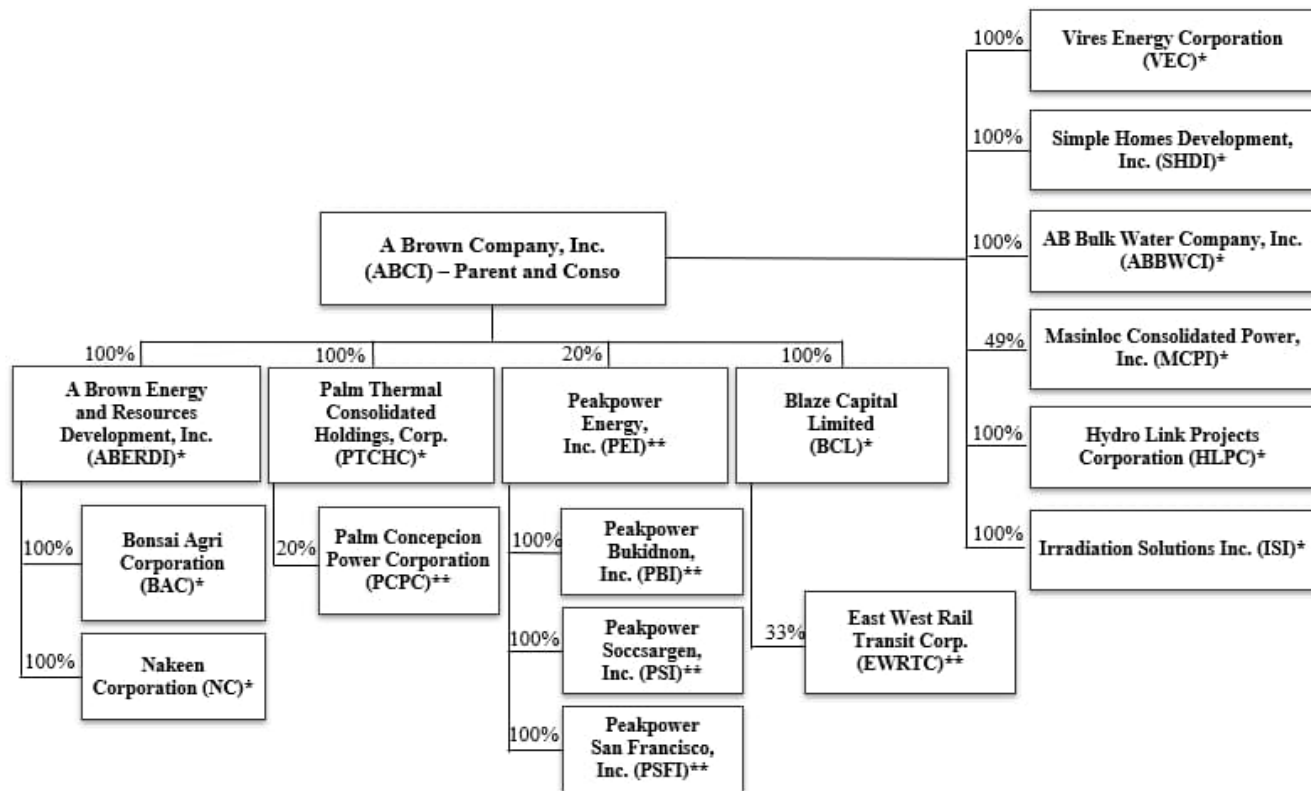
A Brown Company, Inc. (ABCI) – Parent and Conso

100%
Vires Energy Corporation (VEC)*

100%
Simple Homes Development, Inc. (SHDI)*

100%
AB Bulk Water Company, Inc. (ABBWCI)*

49%
Masinloc Consolidated Power, Inc. (MCPI)*

100%
Hydro Link Projects Corporation (HLPC)*

100%
Irradiation Solutions Inc. (ISI)*

100%
A Brown Energy and Resources Development, Inc. (ABERDI)*

100%
Palm Thermal Consolidated Holdings, Corp. (PTCHC)*

20%
Peakpower Energy, Inc. (PEI)**

100%
Blaze Capital Limited (BCL)*

100%
Bonsai Agri Corporation (BAC)*

100%
Nakeen Corporation (NC)*

20%
Palm Concepcion Power Corporation (PCPC)**

100%
Peakpower Bukidnon, Inc. (PBI)**

100%
Peakpower Soccsargen, Inc. (PSI)**

100%
Peakpower San Francisco, Inc. (PSFI)**

33%
East West Rail Transit Corp. (EWRTC)**